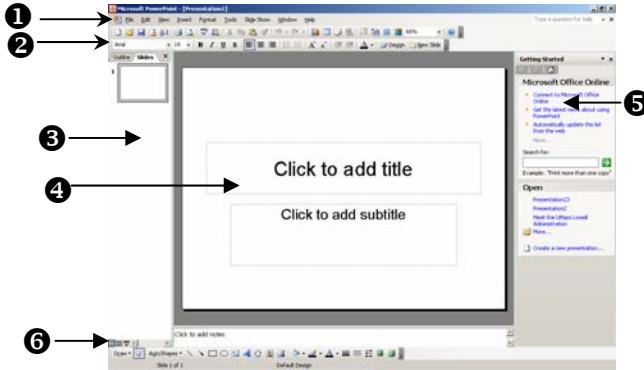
❶
❷
❸
❹
❺
❻

Microsoft PowerPoint - [Presentation1]

File Edit View Insert Format Tools Slide Show Window Help

Type a question for help

Arial 18 B I U S A Design New Slide

Outline Slides

Click to add title

Click to add subtitle

Click to add notes

Draw AutoShapes

Slide 1 of 1 Default Design

Getting Started

Microsoft Office Online

Connect to Microsoft Office Online

Get the latest news about using PowerPoint

Automatically update this list from the web

More...

Search for:

Example: "Print more than one copy"

Open

Presentation23

Presentation2

Meet the UMass Lowell Administration

More...

Create a new presentation...